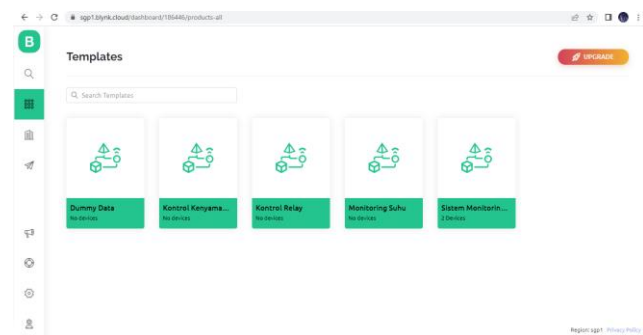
sgp1.blynk.cloud/dashboard/186446/products-all

B

Templates

UPGRADE

Search Templates

Dummy Data
No devices

Kontrol Kenyama...
No devices

Kontrol Relay
No devices

Monitoring Suhu
No devices

Sistem Monitorin...
2 Devices

Region: sgp1 Privacy Policy